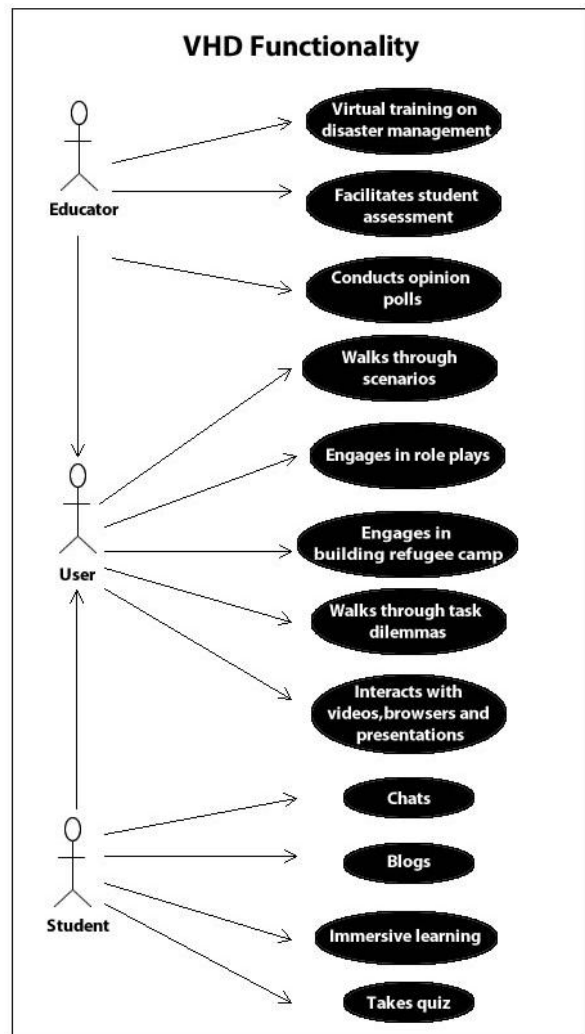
VHD Functionality

Educator

Virtual training on disaster management

Facilitates student assessment

Conducts opinion polls

Walks through scenarios

User

Engages in role plays

Engages in building refugee camp

Walks through task dilemmas

Interacts with videos,browsers and presentations

Student

Chats

Blogs

Immersive learning

Takes quiz